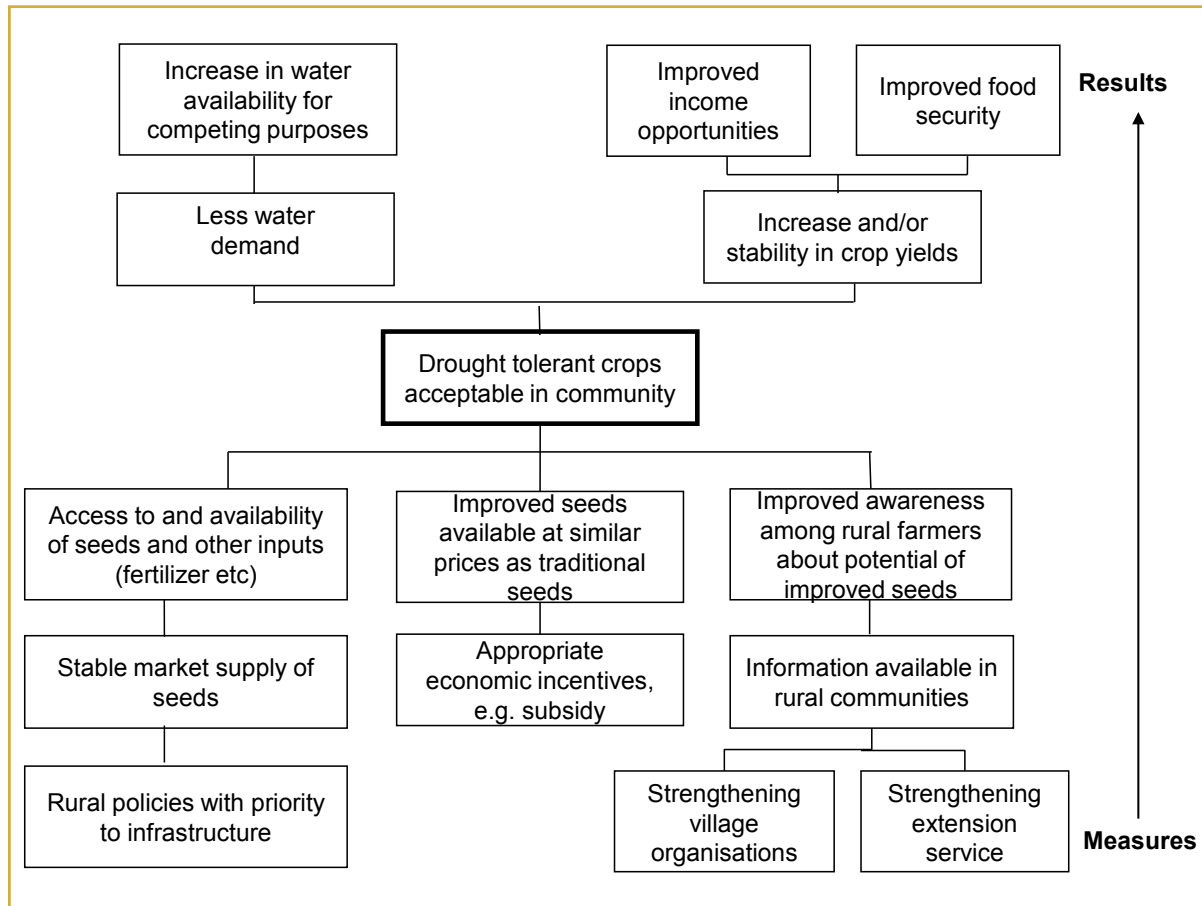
Increase in water availability for competing purposes

Improved income opportunities

Improved food security

Results

Less water demand

Increase and/or stability in crop yields

Drought tolerant crops acceptable in community

Access to and availability of seeds and other inputs (fertilizer etc)

Improved seeds available at similar prices as traditional seeds

Improved awareness among rural farmers about potential of improved seeds

Stable market supply of seeds

Appropriate economic incentives, e.g. subsidy

Information available in rural communities

Rural policies with priority to infrastructure

Strengthening village organisations

Strengthening extension service

Measures